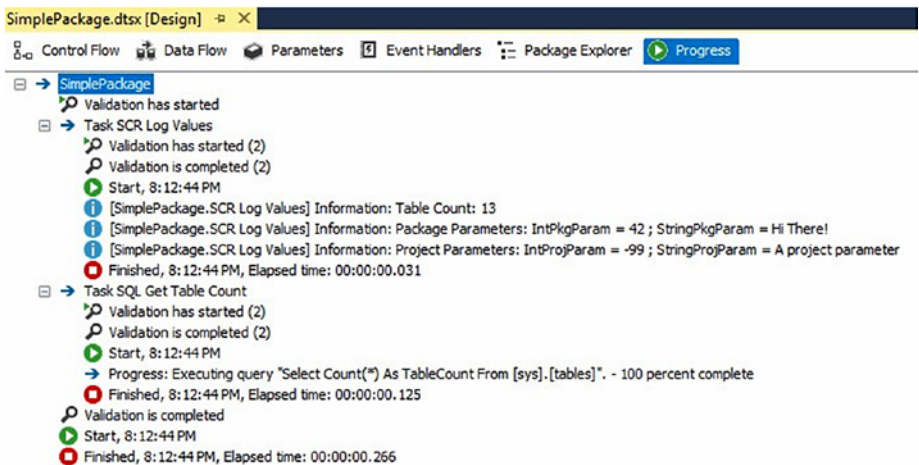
SimplePackage.dtsx [Design] ⊕ ✕

Control Flow   Data Flow   Parameters   Event Handlers   Package Explorer   Progress

SimplePackage
Validation has started
Task SCR Log Values
Validation has started (2)
Validation is completed (2)
Start, 8:12:44 PM
[SimplePackage.SCR Log Values] Information: Table Count: 13
[SimplePackage.SCR Log Values] Information: Package Parameters: IntPkgParam = 42 ; StringPkgParam = Hi There!
[SimplePackage.SCR Log Values] Information: Project Parameters: IntProjParam = -99 ; StringProjParam = A project parameter
Finished, 8:12:44 PM, Elapsed time: 00:00:00.031
Task SQL Get Table Count
Validation has started (2)
Validation is completed (2)
Start, 8:12:44 PM
Progress: Executing query "Select Count(*) As TableCount From [sys].[tables]". - 100 percent complete
Finished, 8:12:44 PM, Elapsed time: 00:00:00.125
Validation is completed
Start, 8:12:44 PM
Finished, 8:12:44 PM, Elapsed time: 00:00:00.266